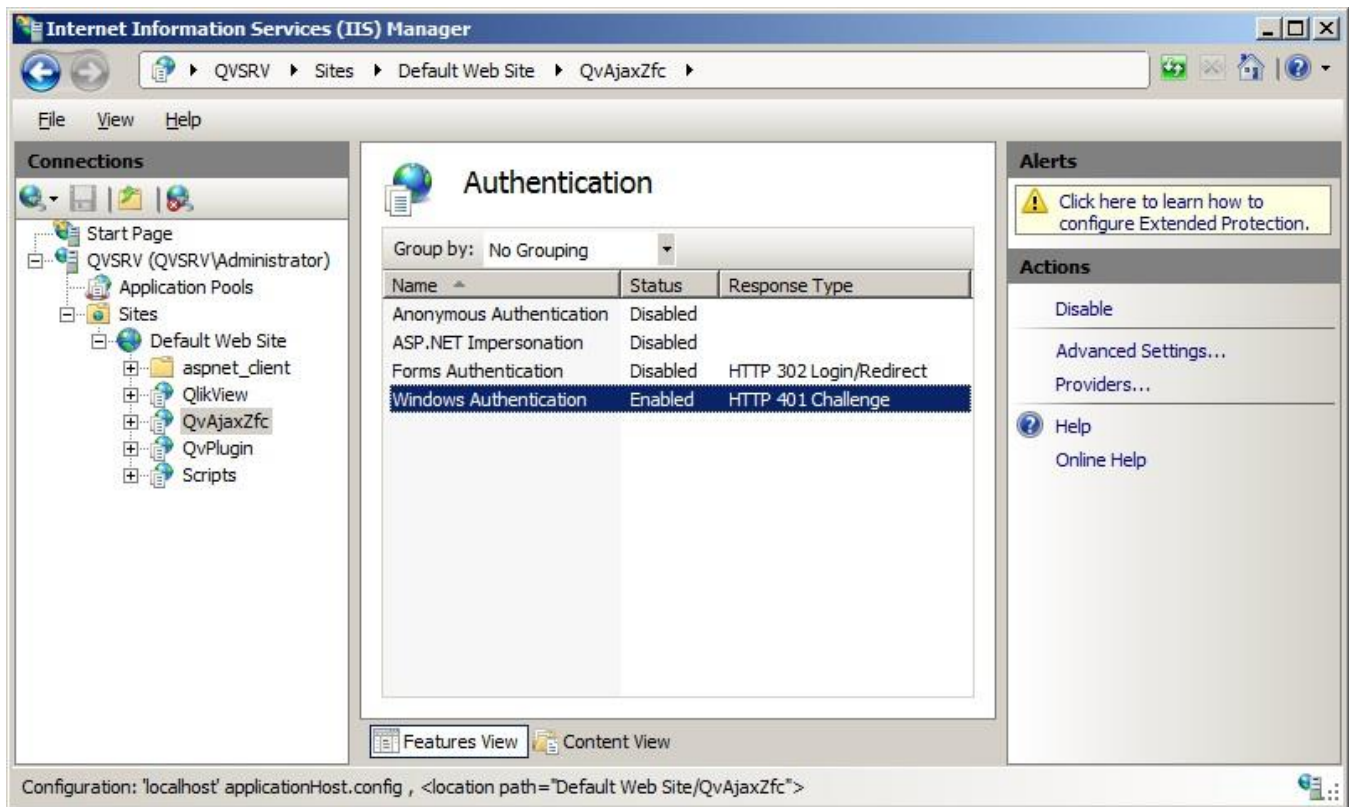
Internet Information Services (IIS) Manager

QVSRV ▸ Sites ▸ Default Web Site ▸ QvAjaxZfc ▸

File View Help

Connections

Start Page
QVSRV (QVSRV\Administrator)
Application Pools
Sites
Default Web Site
aspnet_client
QlikView
QvAjaxZfc
QvPlugin
Scripts

Authentication

Group by: No Grouping

| Name | Status | Response Type |
|---|---|---|
| Anonymous Authentication | Disabled | |
| ASP.NET Impersonation | Disabled | |
| Forms Authentication | Disabled | HTTP 302 Login/Redirect |
| Windows Authentication | Enabled | HTTP 401 Challenge |

Features View Content View

Alerts

Click here to learn how to configure Extended Protection.

Actions

Disable

Advanced Settings...

Providers...

Help

Online Help

Configuration: 'localhost' applicationHost.config , <location path="Default Web Site/QvAjaxZfc">